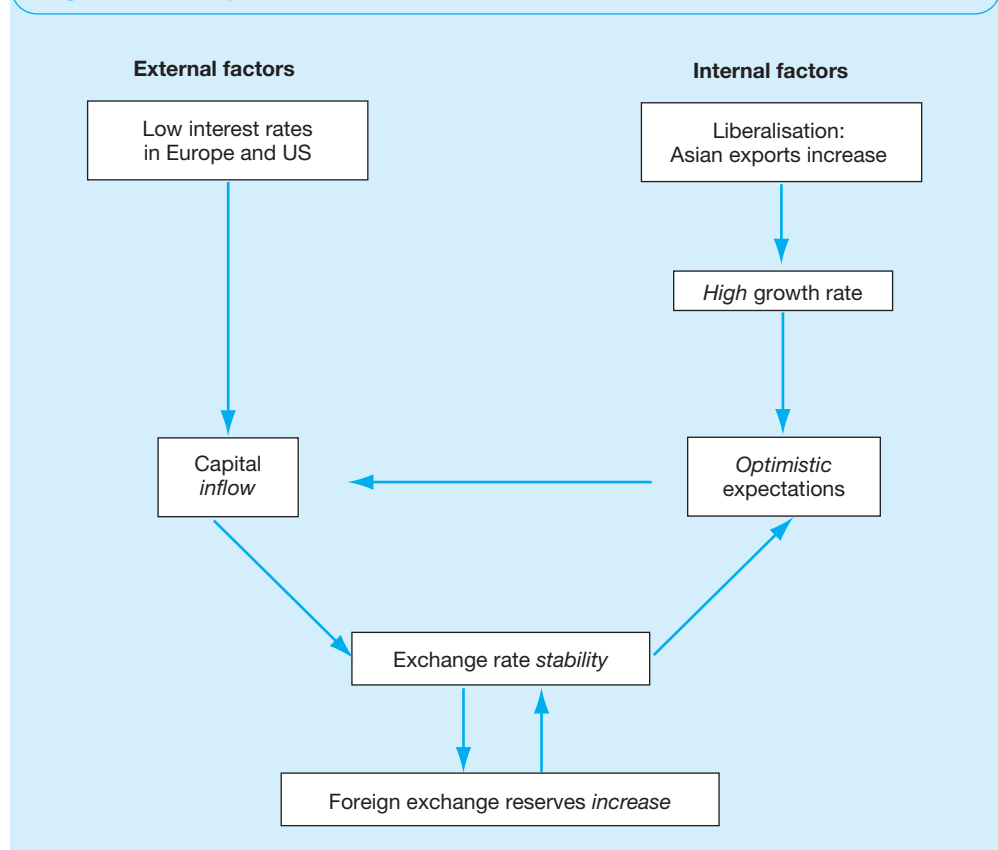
External factors

Internal factors

Low interest rates in Europe and US

Liberalisation: Asian exports increase

High growth rate

Capital inflow

Optimistic expectations

Exchange rate stability

Foreign exchange reserves increase